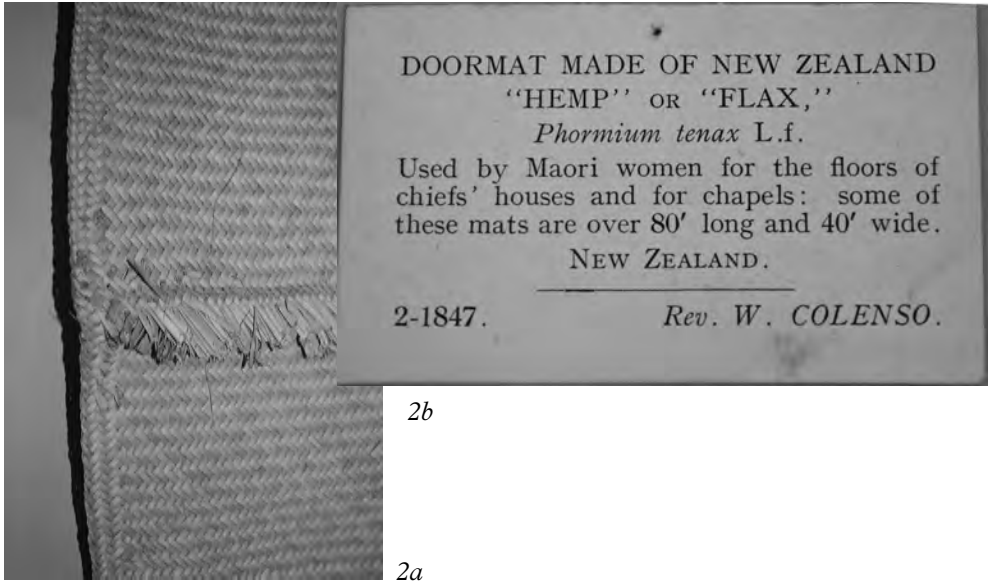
DOORMAT MADE OF NEW ZEALAND
"HEMP" OR "FLAX,"
*Phormium tenax* L.f.

Used by Maori women for the floors of chiefs' houses and for chapels: some of these mats are over 80′ long and 40′ wide.

NEW ZEALAND.

2-1847. *Rev. W. COLENSO.*

2b

2a